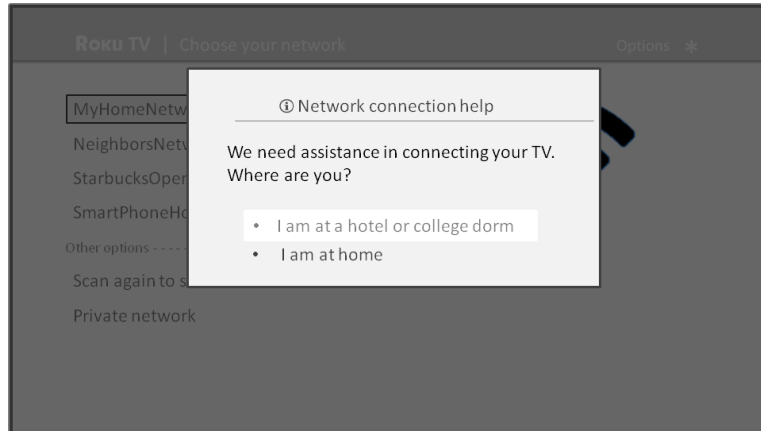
Roku TV | Choose your network

Options ✱

MyHomeNetw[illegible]

NeighborsNetv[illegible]

StarbucksOpe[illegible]

SmartPhoneHo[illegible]

Other options - - - - -

Scan again to s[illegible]

Private network

ⓘ Network connection help

We need assistance in connecting your TV. Where are you?

• I am at a hotel or college dorm

• I am at home